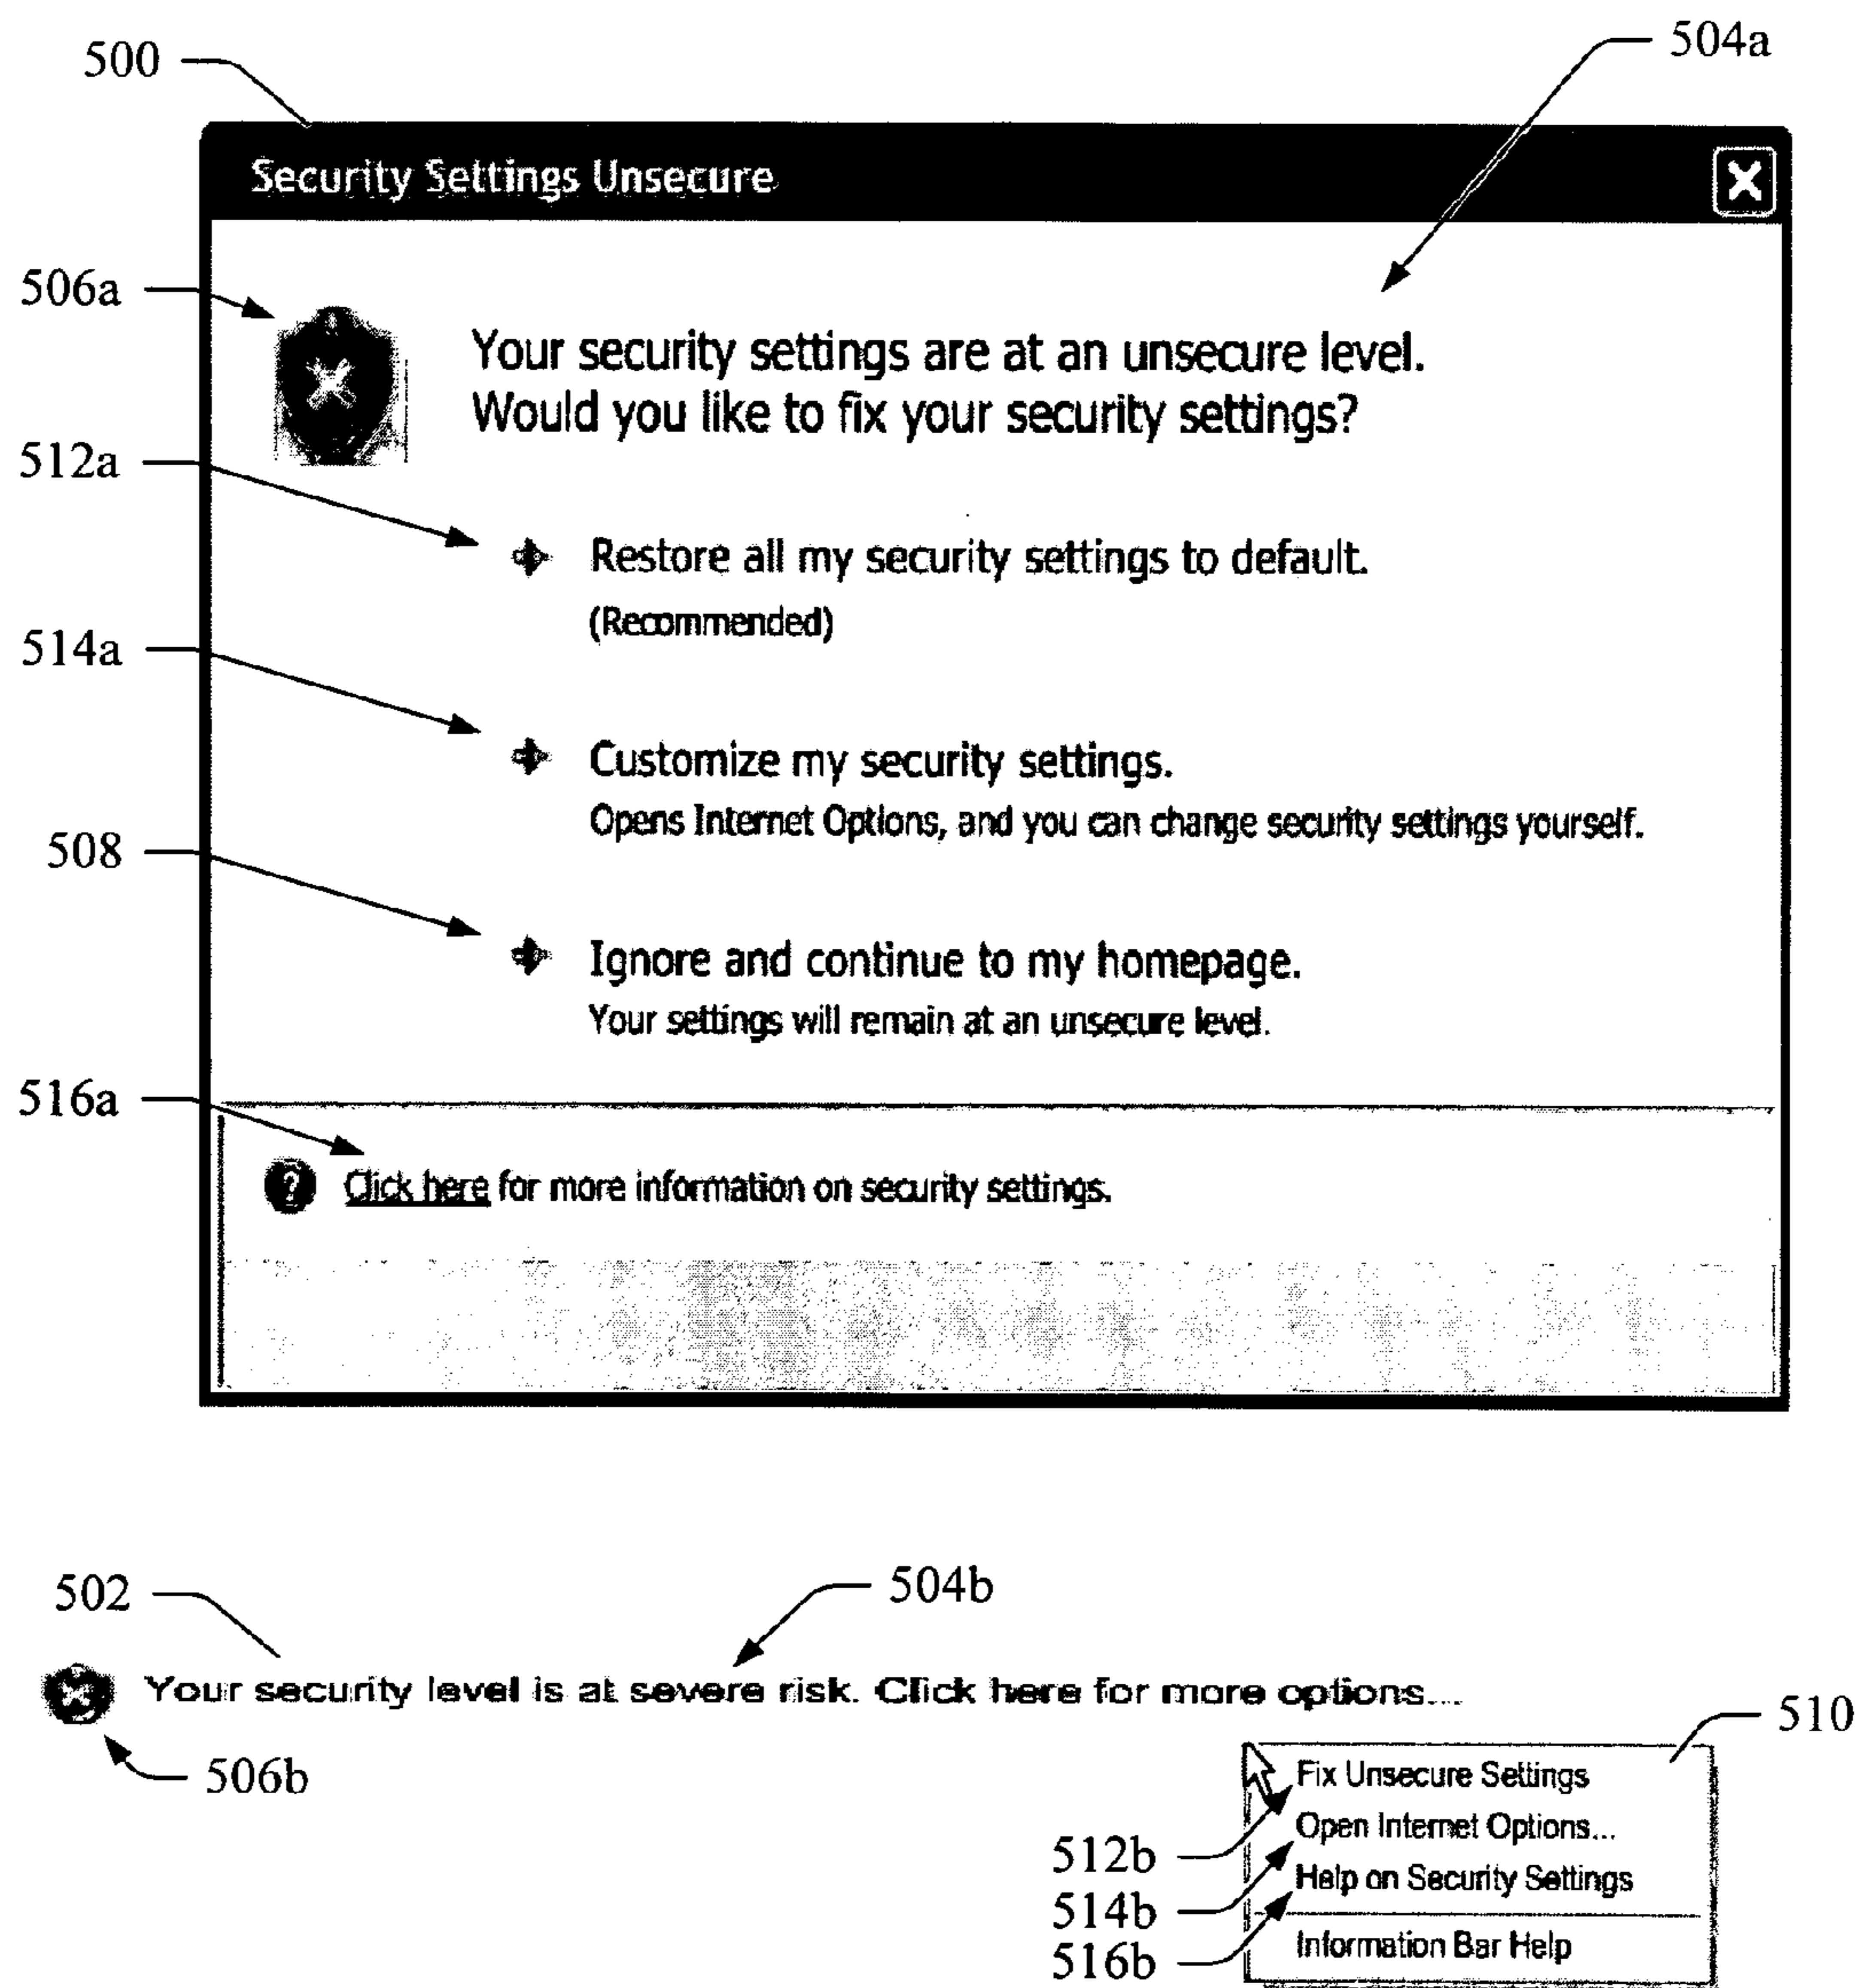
500

504a

Security Settings Unsecure

506a

Your security settings are at an unsecure level.
Would you like to fix your security settings?

512a

Restore all my security settings to default.
(Recommended)

514a

Customize my security settings.
Opens Internet Options, and you can change security settings yourself.

508

Ignore and continue to my homepage.
Your settings will remain at an unsecure level.

516a

Click here for more information on security settings.

502

504b

Your security level is at severe risk. Click here for more options...

506b

510

Fix Unsecure Settings
Open Internet Options...
Help on Security Settings
Information Bar Help

512b
514b
516b